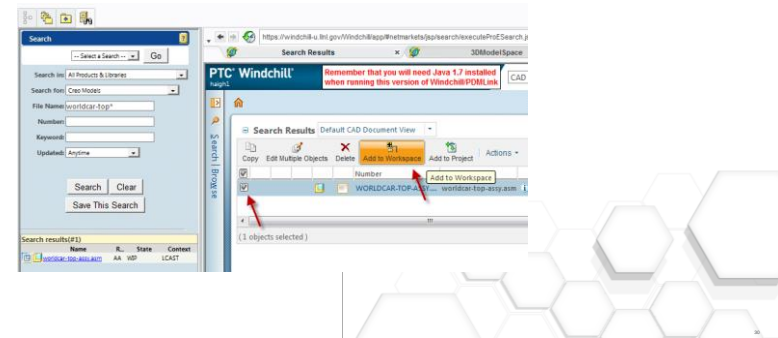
Search

-- Select a Search -- Go

Search in: All Products & Libraries

Search for: Creo Models

File Name: worldcar-top*

Number:

Keyword:

Updated: Anytime

Search Clear

Save This Search

Search results(#1)

| Name | R.. | State | Context |
|---|---|---|---|
| worldcar-top-assy.asm | AA | WIP | LCAST |

https://windchill-u.lnl.gov/Windchill/app/#netmarkets/jsp/search/executeProESearch.js

Search Results

3DModelSpace

PTC Windchill

haigh1

Remember that you will need Java 1.7 installed when running this version of Windchill/PDMLink

CAD

Search | Browse

Search Results Default CAD Document View

Copy Edit Multiple Objects Delete Add to Workspace Add to Project Actions

Number

Add to Workspace

WORLDCAR-TOP-ASSY... worldcar-top-assy.asm

(1 objects selected)

30